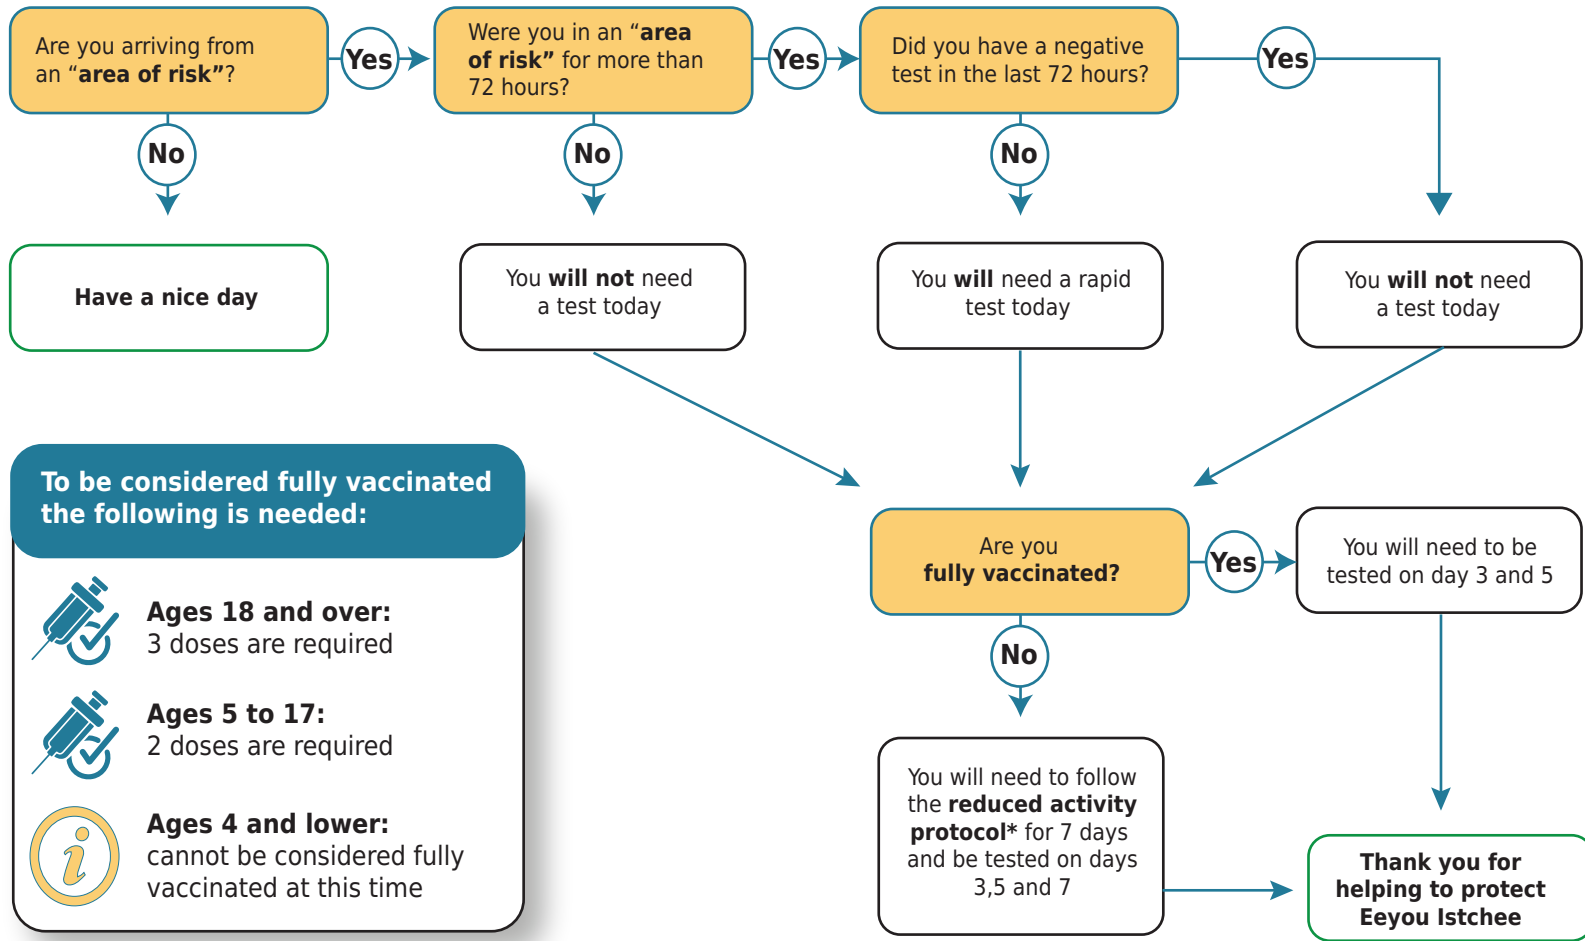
Are you arriving from an “area of risk”?

Yes

Were you in an “area of risk” for more than 72 hours?

Yes

Did you have a negative test in the last 72 hours?

Yes

No

Have a nice day

No

You will not need a test today

No

You will need a rapid test today

You will not need a test today

To be considered fully vaccinated the following is needed:

Ages 18 and over:
3 doses are required

Ages 5 to 17:
2 doses are required

Ages 4 and lower:
cannot be considered fully vaccinated at this time

Are you fully vaccinated?

Yes

You will need to be tested on day 3 and 5

No

You will need to follow the reduced activity protocol* for 7 days and be tested on days 3,5 and 7

Thank you for helping to protect Eeyou Istchee